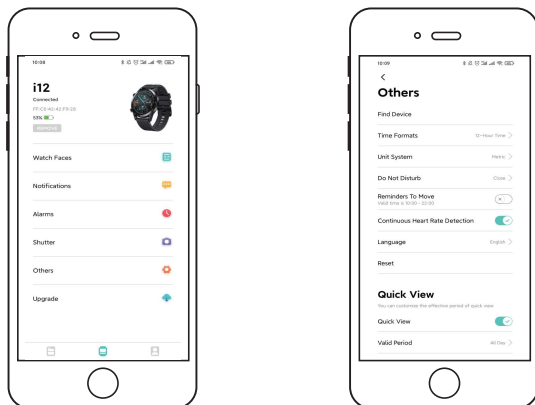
10:09

i12
Connected
FF:C6:4D:4E:F9:28
53%
REMOVE

Watch Faces

Notifications

Alarms

Shutter

Others

Upgrade

10:09

<
Others

Find Device

Time Formats 12-Hour Time >

Unit System Metric >

Do Not Disturb Close >

Reminders To Move
Valid time is 10:00 - 20:00

Continuous Heart Rate Detection

Language English >

Reset

Quick View
You can customize the effective period of quick view

Quick View

Valid Period All Day >